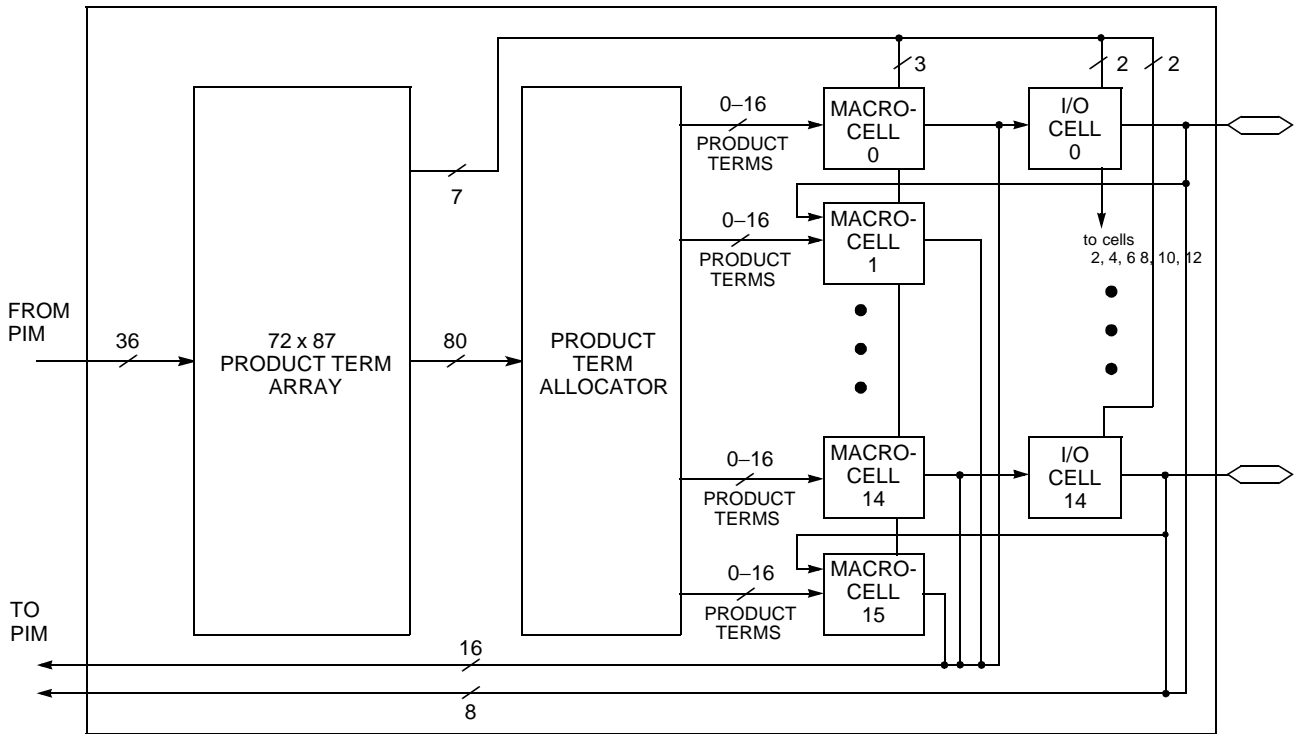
3
2
2
0–16
PRODUCT TERMS
MACRO-CELL 0
I/O CELL 0
7
0–16
PRODUCT TERMS
MACRO-CELL 1
to cells 2, 4, 6 8, 10, 12
FROM PIM
36
72 x 87 PRODUCT TERM ARRAY
80
PRODUCT TERM ALLOCATOR
0–16
PRODUCT TERMS
MACRO-CELL 14
I/O CELL 14
0–16
PRODUCT TERMS
MACRO-CELL 15
TO PIM
16
8